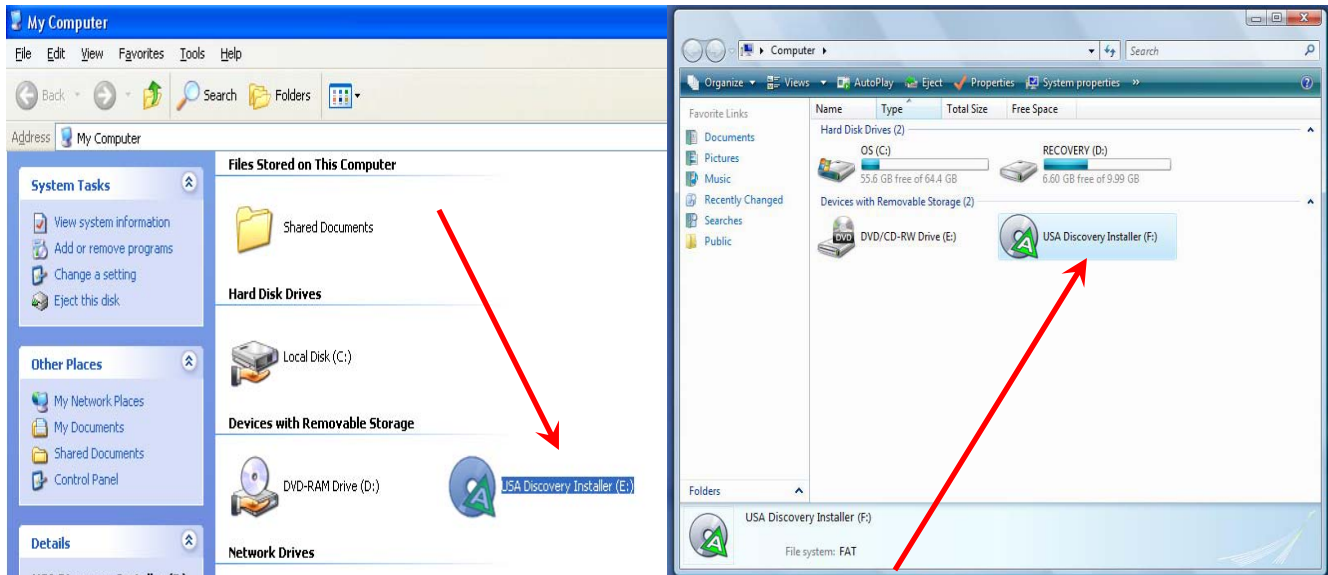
My Computer

File Edit View Favorites Tools Help

Back Search Folders

Address My Computer

System Tasks

View system information
Add or remove programs
Change a setting
Eject this disk

Other Places

My Network Places
My Documents
Shared Documents
Control Panel

Details

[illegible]

Files Stored on This Computer

Shared Documents

Hard Disk Drives

Local Disk (C:)

Devices with Removable Storage

DVD-RAM Drive (D:)

USA Discovery Installer (E:)

Network Drives

Computer ▸

Search

Organize ▾ Views ▾ AutoPlay Eject Properties System properties »

Favorite Links

Documents
Pictures
Music
Recently Changed
Searches
Public

Folders

Name Type Total Size Free Space

Hard Disk Drives (2)

OS (C:)
55.6 GB free of 64.4 GB

RECOVERY (D:)
6.60 GB free of 9.99 GB

Devices with Removable Storage (2)

DVD/CD-RW Drive (E:)

USA Discovery Installer (F:)

USA Discovery Installer (F:)
File system: FAT